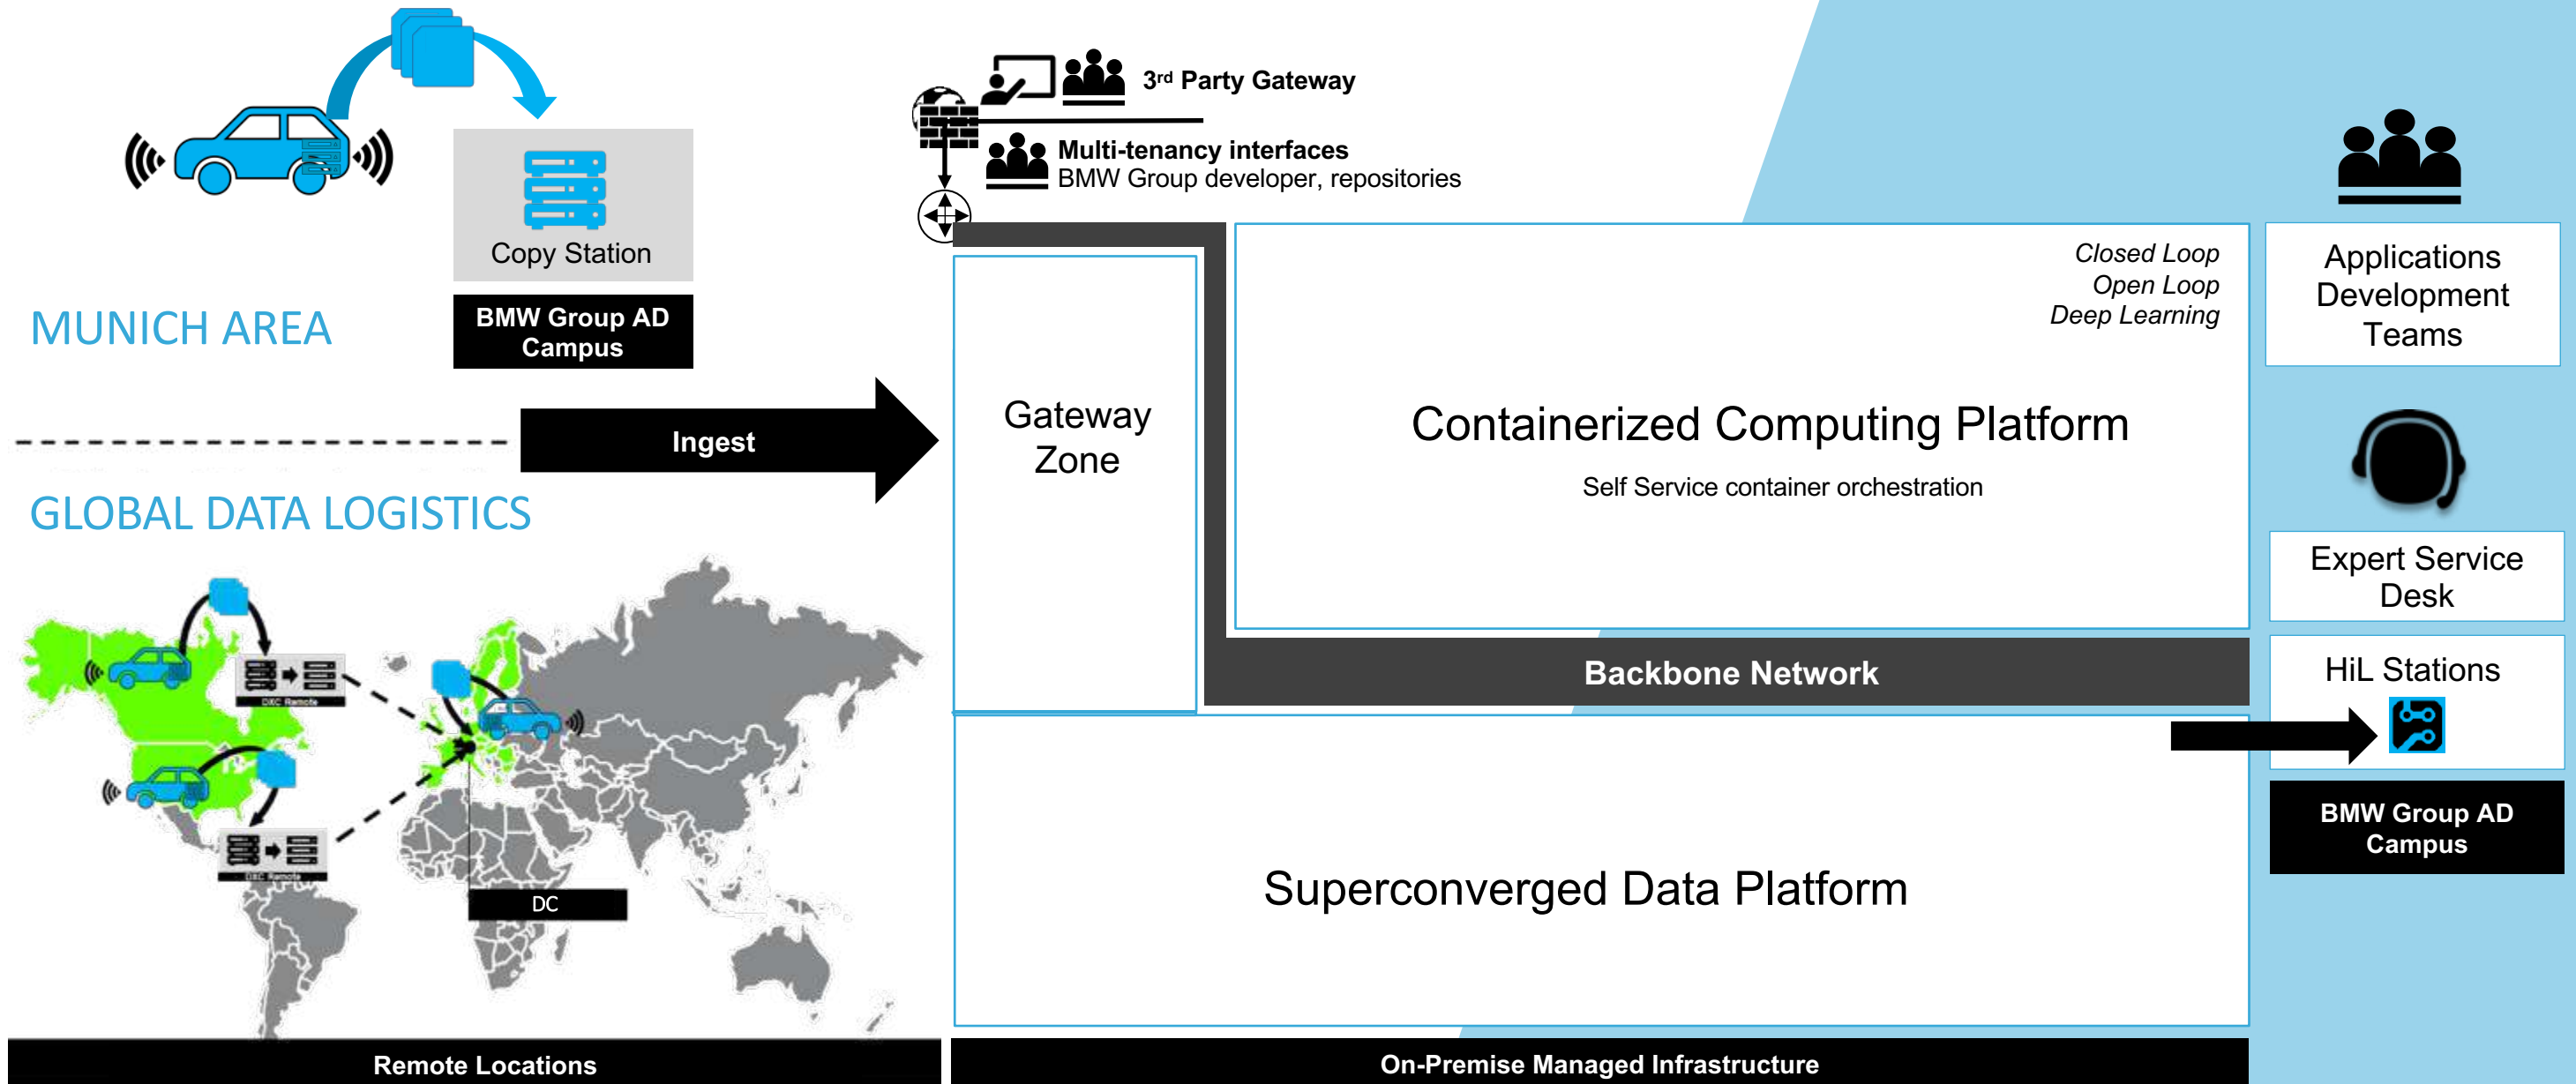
Copy Station

BMW Group AD Campus

MUNICH AREA

Ingest

GLOBAL DATA LOGISTICS

DXC Remote

DXC Remote

DC

Remote Locations

3$^{rd}$ Party Gateway

Multi-tenancy interfaces
BMW Group developer, repositories

Gateway Zone

Closed Loop
Open Loop
Deep Learning

Containerized Computing Platform

Self Service container orchestration

Backbone Network

Superconverged Data Platform

On-Premise Managed Infrastructure

Applications Development Teams

Expert Service Desk

HiL Stations

BMW Group AD Campus